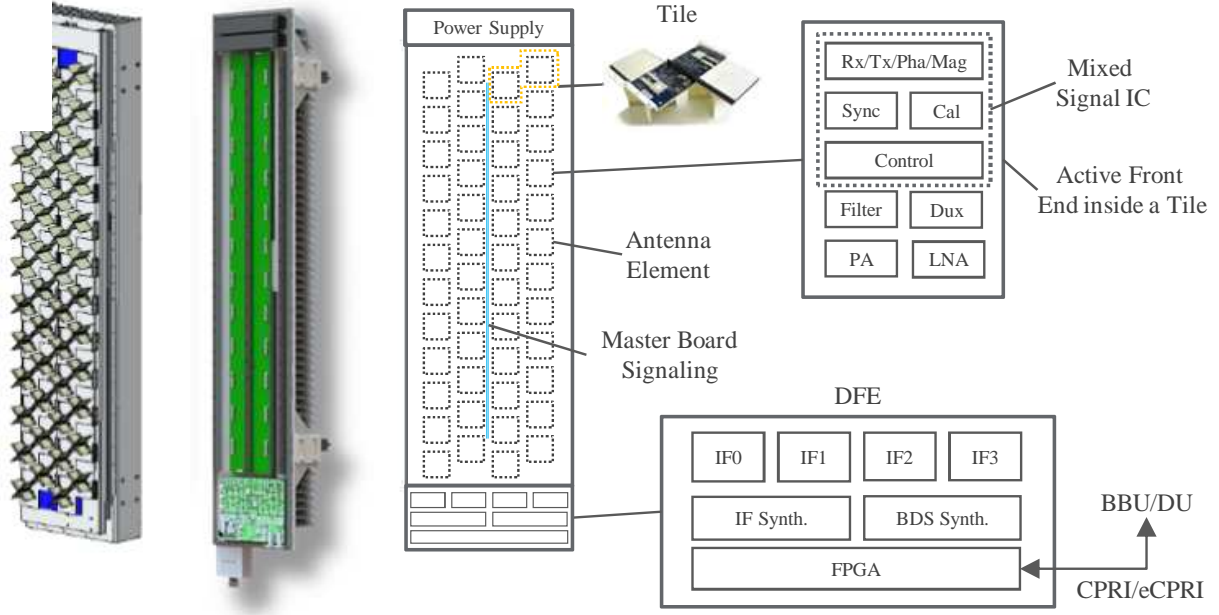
Power Supply

Tile

Rx/Tx/Pha/Mag

Sync

Cal

Control

Filter

Dux

PA

LNA

Mixed Signal IC

Active Front End inside a Tile

Antenna Element

Master Board Signaling

DFE

IF0

IF1

IF2

IF3

IF Synth.

BDS Synth.

FPGA

BBU/DU

CPRI/eCPRI